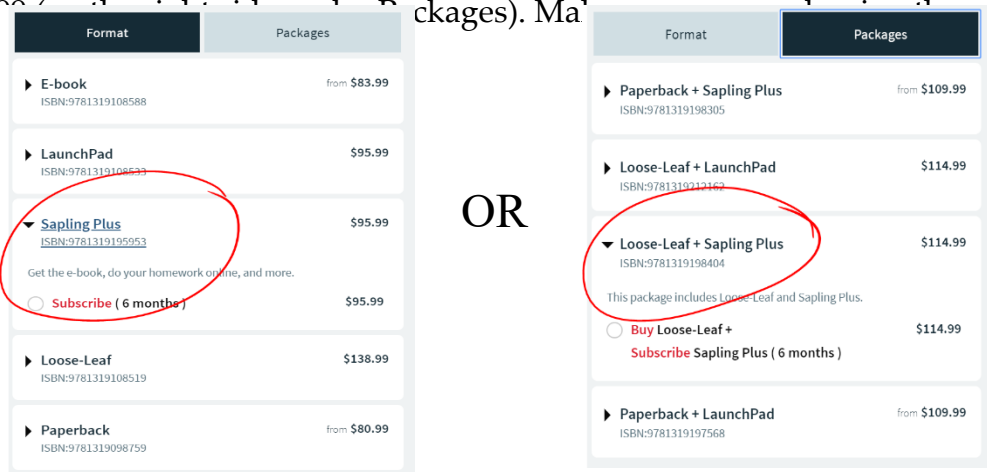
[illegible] ckages). Ma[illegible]

Format | Packages

E-book
ISBN:9781319108588
from $83.99

LaunchPad
ISBN:9781319108533
$95.99

Sapling Plus
ISBN:9781319195953
$95.99

Get the e-book, do your homework online, and more.

Subscribe ( 6 months )
$95.99

Loose-Leaf
ISBN:9781319108519
$138.99

Paperback
ISBN:9781319098759
from $80.99

OR

Format | Packages

Paperback + Sapling Plus
ISBN:9781319198305
from $109.99

Loose-Leaf + LaunchPad
ISBN:9781319212162
$114.99

Loose-Leaf + Sapling Plus
ISBN:9781319198404
$114.99

This package includes Loose-Leaf and Sapling Plus.

Buy Loose-Leaf + Subscribe Sapling Plus ( 6 months )
$114.99

Paperback + LaunchPad
ISBN:9781319197568
from $109.99